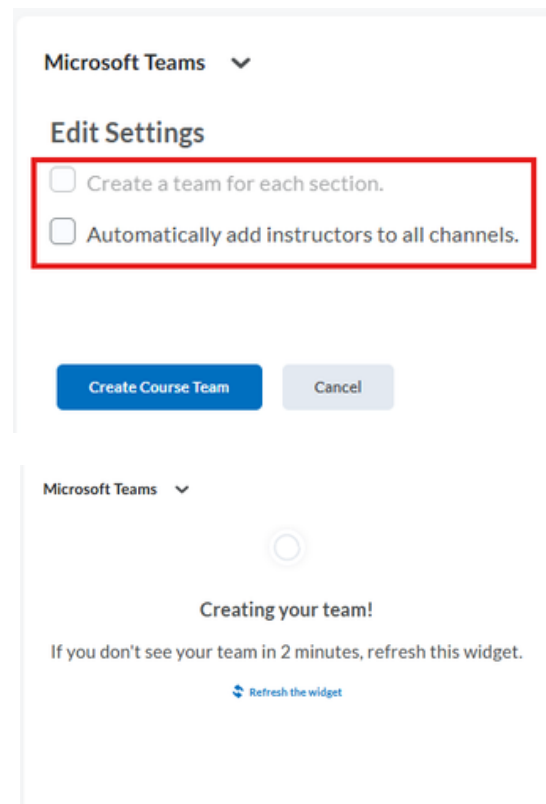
Microsoft Teams

Edit Settings

Create a team for each section.

Automatically add instructors to all channels.

Create Course Team

Cancel

Microsoft Teams

Creating your team!

If you don't see your team in 2 minutes, refresh this widget.

Refresh the widget